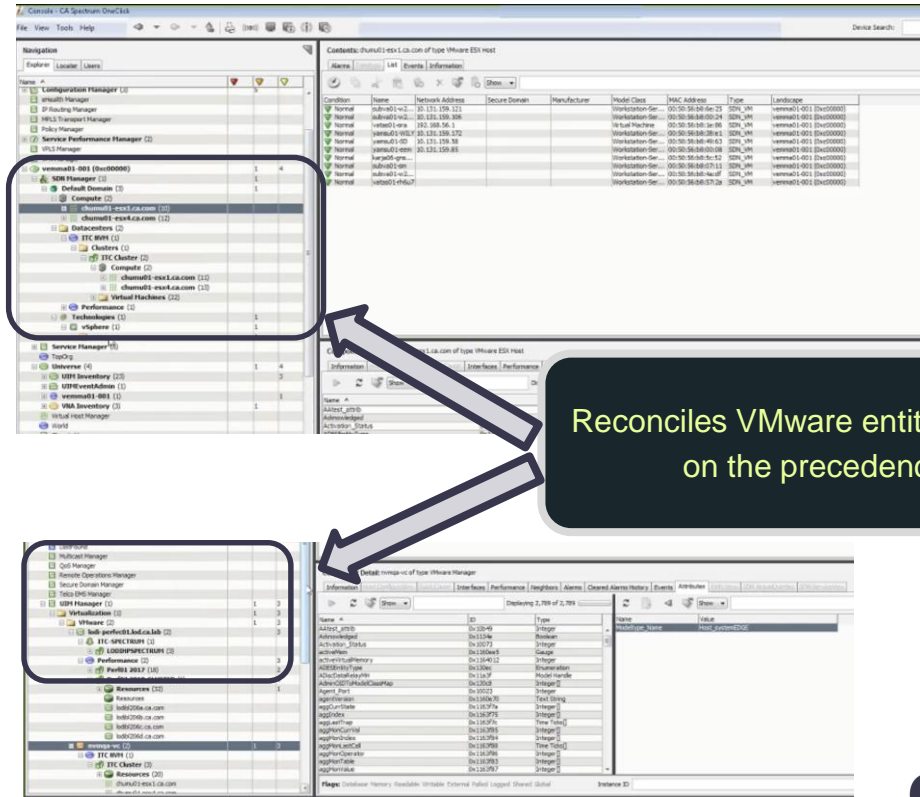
Console - CA Spectrum OneClick

File View Tools Help

Device Search:

Navigation

Explorer Locater Users

Name

Configuration Manager (3)
eHealth Manager
IP Routing Manager
MPLS Transport Manager
Policy Manager
Service Performance Manager (2)
VPLS Manager
vemma01-001 (0xc00000)
SDN Manager (1)
Default Domain (3)
Compute (2)
chumu01-esx1.ca.com (10)
chumu01-esx4.ca.com (12)
Datacenters (2)
ITC RVM (1)
Clusters (1)
ITC Cluster (2)
Compute (2)
chumu01-esx1.ca.com (11)
chumu01-esx4.ca.com (13)
Virtual Machines (22)
Performance (1)
Technologies (1)
vSphere (1)
Service Manager (8)
TopOrg
Universe (4)
UIM Inventory (23)
UIMEventAdmin (1)
vemma01-001 (1)
VNA Inventory (3)
Virtual Host Manager
World

Contents: chumu01-esx1.ca.com of type VMware ESX Host

Alarms Impact List Events Information

Show

| Condition | Name | Network Address | Secure Domain | Manufacturer | Model Class | MAC Address | Type | Landscape |
|---|---|---|---|---|---|---|---|---|
| Normal | subva01-w2... | 10.131.159.121 | | | Workstation-Ser... | 00:50:56:b8:6e:25 | SDN_VM | vemma01-001 (0xc00000) |
| Normal | subva01-w2... | 10.131.159.306 | | | Workstation-Ser... | 00:50:56:b8:00:24 | SDN_VM | vemma01-001 (0xc00000) |
| Normal | vatse01-sra | 192.168.56.1 | | | Virtual Machine | 00:50:56:b8:1e:06 | SDN_VM | vemma01-001 (0xc00000) |
| Normal | yamsu01-W2LY | 10.131.159.172 | | | Workstation-Ser... | 00:50:56:b8:38:e1 | SDN_VM | vemma01-001 (0xc00000) |
| Normal | yamsu01-002 | 10.131.159.58 | | | Workstation-Ser... | 00:50:56:b8:49:63 | SDN_VM | vemma01-001 (0xc00000) |
| Normal | yamsu01-eem | 10.131.159.85 | | | Workstation-Ser... | 00:50:56:b8:00:08 | SDN_VM | vemma01-001 (0xc00000) |
| Normal | karja06-gns... | | | | Workstation-Ser... | 00:50:56:b8:5c:52 | SDN_VM | vemma01-001 (0xc00000) |
| Normal | subva01-sin | | | | Workstation-Ser... | 00:50:56:b8:17:11 | SDN_VM | vemma01-001 (0xc00000) |
| Normal | subva01-w2... | | | | Workstation-Ser... | 00:50:56:b8:4a:df | SDN_VM | vemma01-001 (0xc00000) |
| Normal | vatse01-h6u7 | | | | Workstation-Ser... | 00:50:56:b8:57:2a | SDN_VM | vemma01-001 (0xc00000) |

1.ca.com of type VMware ESX Host

Information Interfaces Performance

Show

Name
AAtest_attrib
Acknowledged
Activation_Status

Reconciles VMware entit
on the precedenc

Multicast Manager
QoS Manager
Remote Operations Manager
Secure Domain Manager
Telco EMS Manager
UIM Manager (1)
Virtualization (1)
VMware (2)
lodi-perfect01.lod.ca.lab (2)
ITC-SPECTRUM (1)
LODIHPSPECTRUM (3)
Performance (2)
Perf01 2017 (18)
Resources (32)
Resources
lodbl206a.ca.com
lodbl206b.ca.com
lodbl206c.ca.com
lodbl206d.ca.com
vemqa-vc (2)
ITC RVM (1)
ITC Cluster (3)
Resources (20)
chumu01-esx1.ca.com

Detail: vemqa-vc of type VMware Manager

Information Interfaces Performance Neighbors Alarms Cleared Alarms History Events Attributes

Show Displaying 2,789 of 2,789

| Name | ID | Type |
|---|---|---|
| AAtest_attrib | 0x10649 | Integer |
| Acknowledged | 0x1134e | Boolean |
| Activation_Status | 0x10073 | Integer |
| activeMem | 0x1160ae5 | Gauge |
| activeVirtualMemory | 0x1164012 | Integer |
| ADESEntityType | 0x130ac | Enumeration |
| ADiscDataRelayMH | 0x11a3f | Model Handle |
| AdminGIDToModelClassMap | 0x130c8 | Integer |
| Agent_Port | 0x10023 | Integer |
| agentVersion | 0x1160e70 | Text String |
| aggCurrState | 0x1163f7a | Integer |
| aggIndex | 0x1163f7f | Integer |
| aggLastTrap | 0x1163f7b | Time Ticks |
| aggMonCurrVal | 0x1163f85 | Integer |
| aggMonIndex | 0x1163f84 | Integer |
| aggMonLastColl | 0x1163f88 | Time Ticks |
| aggMonOperator | 0x1163f86 | Integer |
| aggMonTable | 0x1163f83 | Integer |
| aggMonValue | 0x1163f87 | Integer |

Show

| Name | Value |
|---|---|
| ModelType_Name | Host_systemEDGE |

Flags: Database Memory Readable Writable External Polled Logged Shared Global Instance ID